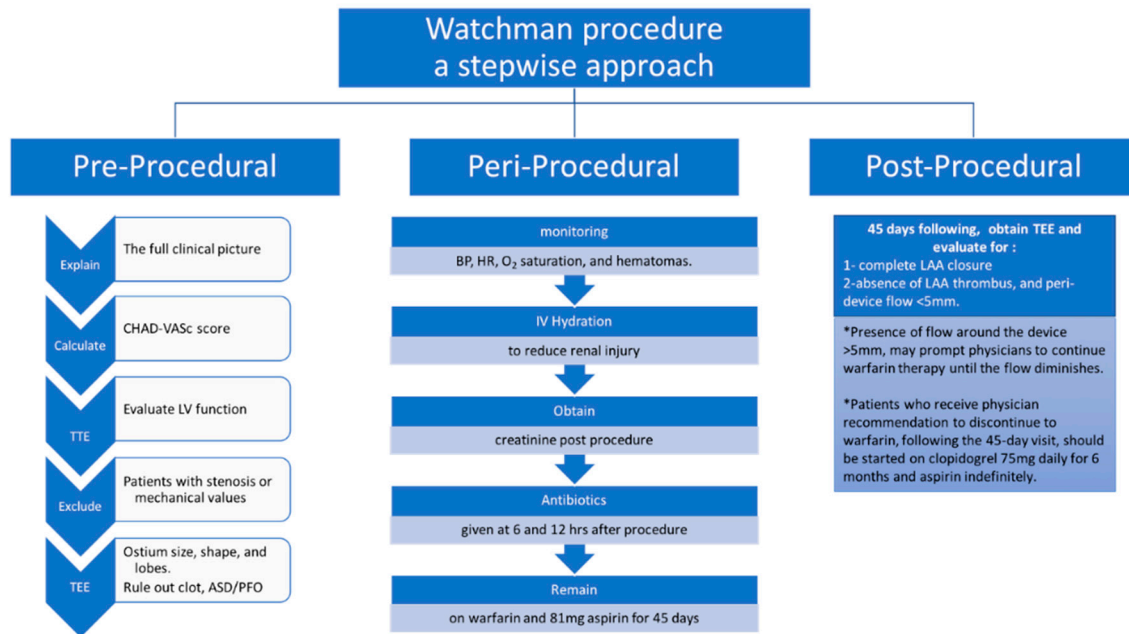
Watchman procedure
a stepwise approach

Pre-Procedural

Explain
The full clinical picture

Calculate
CHAD-VASc score

TTE
Evaluate LV function

Exclude
Patients with stenosis or mechanical values

TEE
Ostium size, shape, and lobes.
Rule out clot, ASD/PFO

Peri-Procedural

monitoring
BP, HR, $O_2$ saturation, and hematomas.

IV Hydration
to reduce renal injury

Obtain
creatinine post procedure

Antibiotics
given at 6 and 12 hrs after procedure

Remain
on warfarin and 81mg aspirin for 45 days

Post-Procedural

45 days following, obtain TEE and evaluate for :
1- complete LAA closure
2-absence of LAA thrombus, and peri-device flow <5mm.

*Presence of flow around the device >5mm, may prompt physicians to continue warfarin therapy until the flow diminishes.

*Patients who receive physician recommendation to discontinue to warfarin, following the 45-day visit, should be started on clopidogrel 75mg daily for 6 months and aspirin indefinitely.